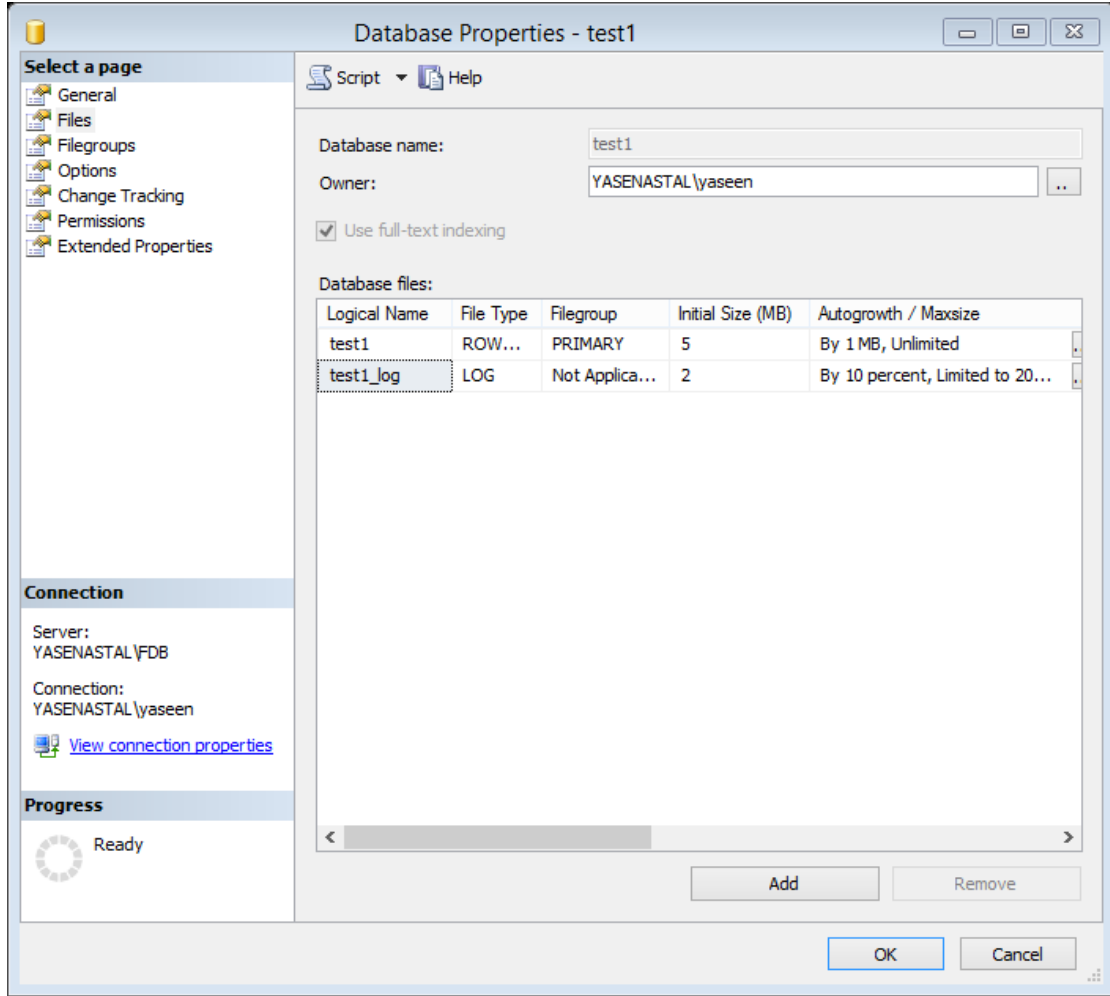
Database Properties - test1

Select a page
General
Files
Filegroups
Options
Change Tracking
Permissions
Extended Properties

Script ▾ Help

Database name: test1
Owner: YASENASTAL\yaseen ..

Use full-text indexing

Database files:

| Logical Name | File Type | Filegroup | Initial Size (MB) | Autogrowth / Maxsize |
|---|---|---|---|---|
| test1 | ROW... | PRIMARY | 5 | By 1 MB, Unlimited |
| test1_log | LOG | Not Applica... | 2 | By 10 percent, Limited to 20... |

Connection
Server:
YASENASTAL\FDB
Connection:
YASENASTAL\yaseen
View connection properties

Progress
Ready

Add
Remove

OK
Cancel